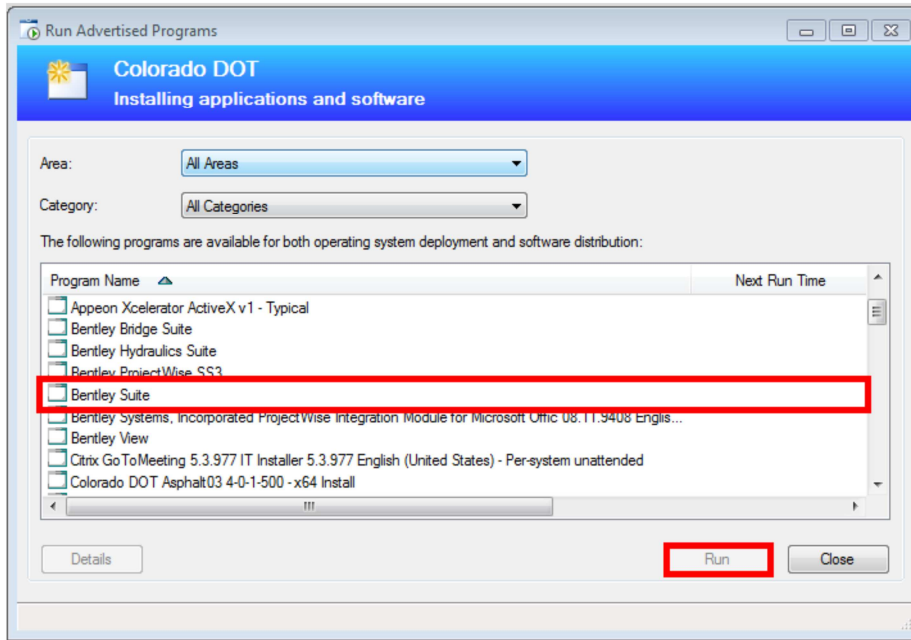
Run Advertised Programs

Colorado DOT
Installing applications and software

Area: All Areas

Category: All Categories

The following programs are available for both operating system deployment and software distribution:

| Program Name | Next Run Time |
|---|---|
| Appeon Xcelerator ActiveX v1 - Typical | |
| Bentley Bridge Suite | |
| Bentley Hydraulics Suite | |
| Bentley ProjectWise SS3 | |
| Bentley Suite | |
| Bentley Systems, Incorporated ProjectWise Integration Module for Microsoft Offic 08.11.9408 Englis... | |
| Bentley View | |
| Citrix GoToMeeting 5.3.977 IT Installer 5.3.977 English (United States) - Per-system unattended | |
| Colorado DOT Asphalt03 4-0-1-500 - x64 Install | |

Details

Run

Close